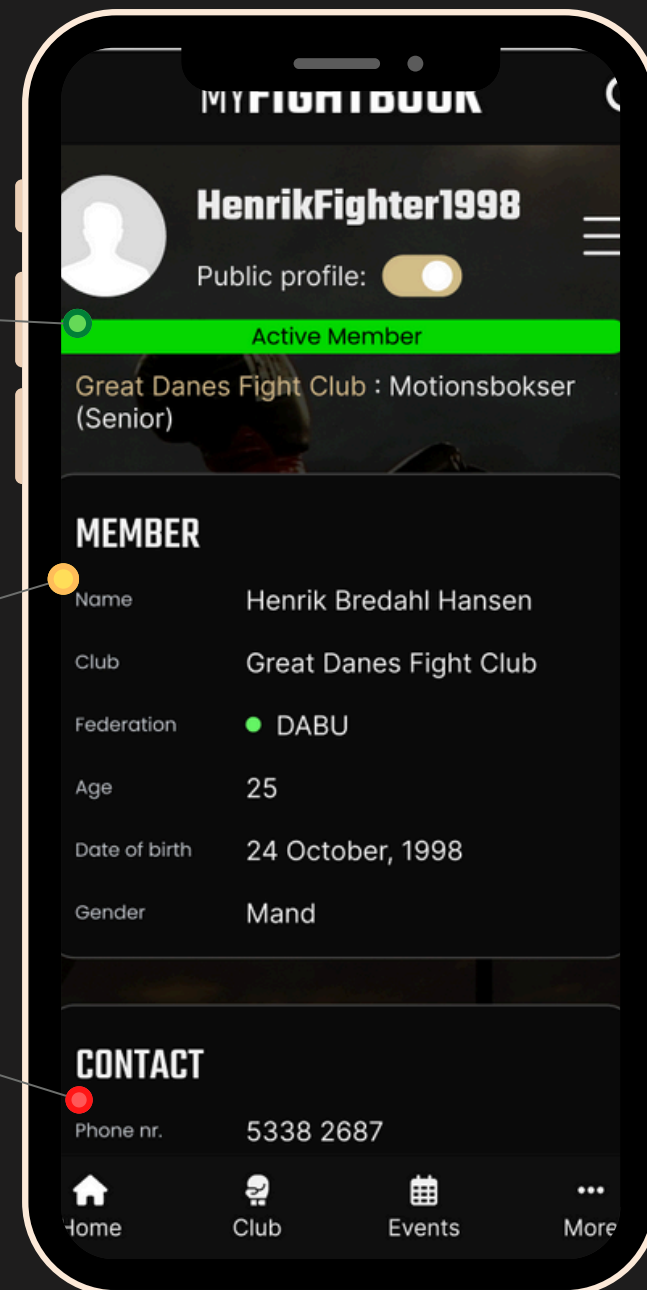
MYFIGHTBOOK

HenrikFighter1998

Public profile:

Active Member

Great Danes Fight Club : Motionsbokser (Senior)

MEMBER

| Name | Henrik Bredahl Hansen |
|---|---|
| Club | Great Danes Fight Club |
| Federation | DABU |
| Age | 25 |
| Date of birth | 24 October, 1998 |
| Gender | Mand |

CONTACT

Phone nr. 5338 2687

Home Club Events More